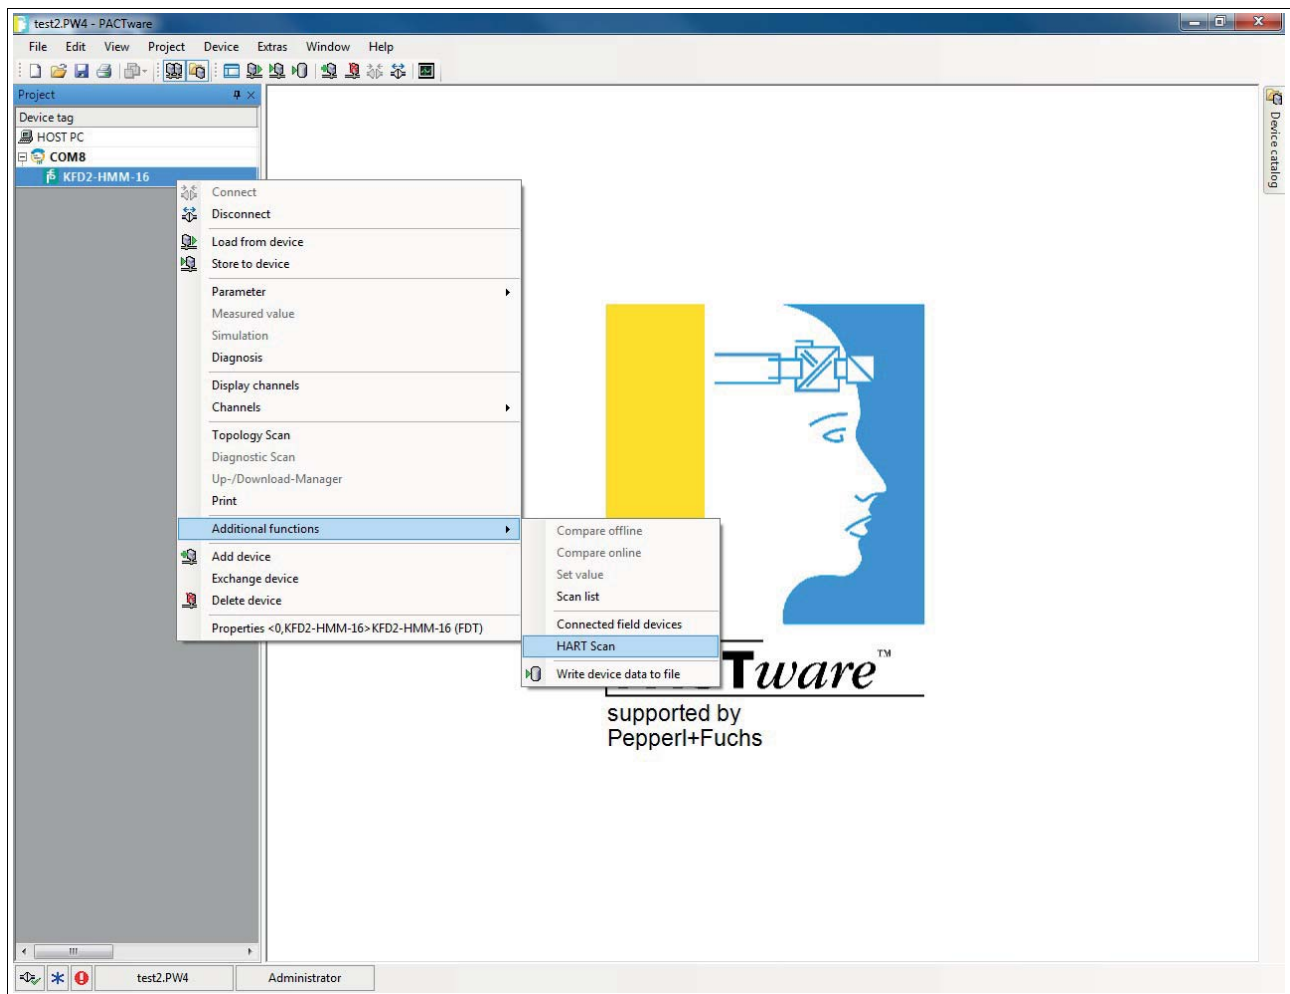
test2.PW4 - PACTware

File Edit View Project Device Extras Window Help

Project

Device tag
HOST PC
COM8
KFD2-HMM-16

Connect
Disconnect
Load from device
Store to device
Parameter
Measured value
Simulation
Diagnosis
Display channels
Channels
Topology Scan
Diagnostic Scan
Up-/Download-Manager
Print
Additional functions
Add device
Exchange device
Delete device
Properties <0,KFD2-HMM-16>KFD2-HMM-16 (FDT)

Compare offline
Compare online
Set value
Scan list
Connected field devices
HART Scan
Write device data to file

Tware™
supported by
Pepperl+Fuchs

Device catalog

test2.PW4
Administrator